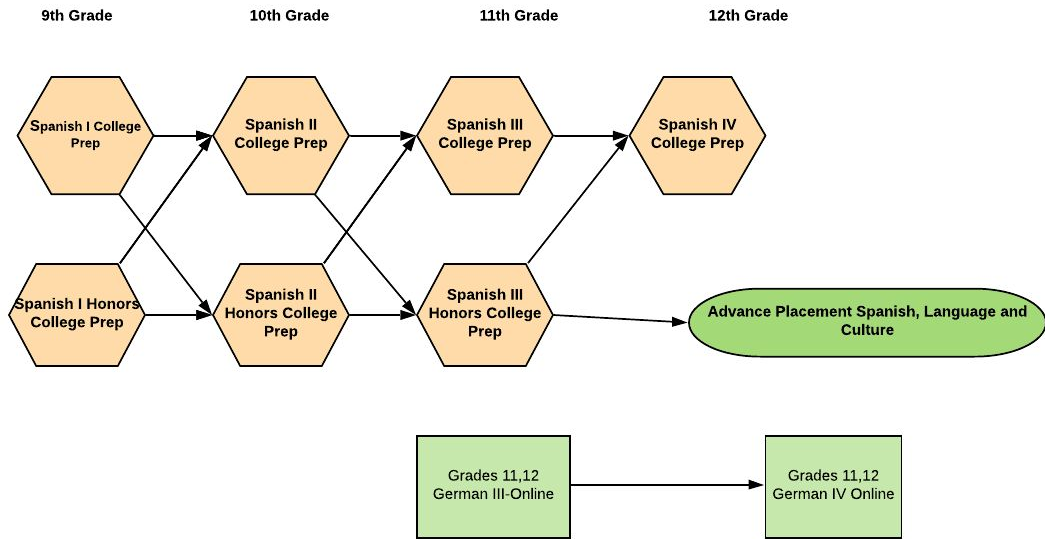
9th Grade

10th Grade

11th Grade

12th Grade

Spanish I College Prep

Spanish II College Prep

Spanish III College Prep

Spanish IV College Prep

Spanish I Honors College Prep

Spanish II Honors College Prep

Spanish III Honors College Prep

Advance Placement Spanish, Language and Culture

Grades 11,12 German III-Online

Grades 11,12 German IV Online